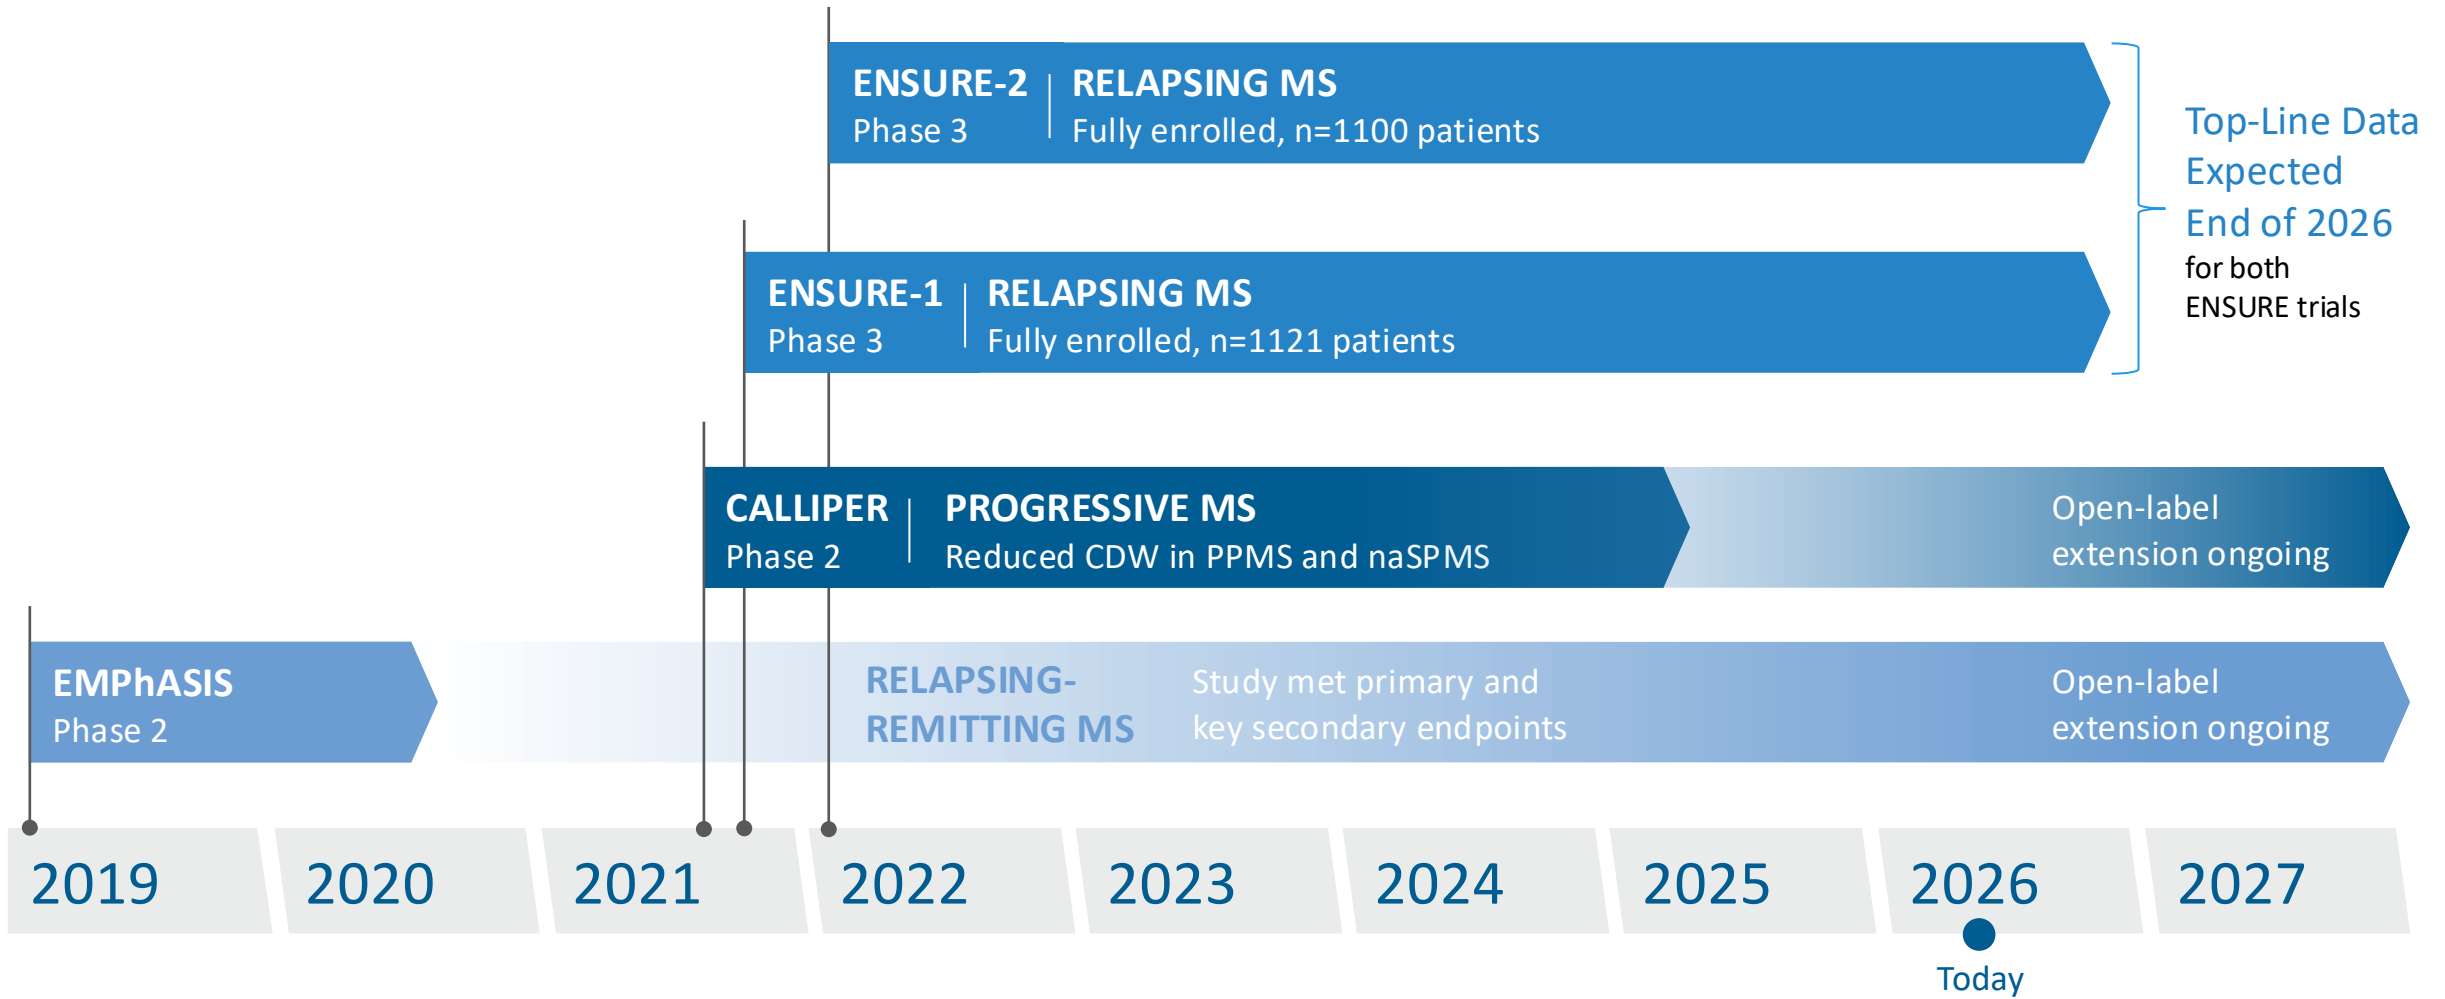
ENSURE-2
Phase 3

RELAPSING MS
Fully enrolled, n=1100 patients

Top-Line Data Expected End of 2026
for both ENSURE trials

ENSURE-1
Phase 3

RELAPSING MS
Fully enrolled, n=1121 patients

CALLIPER
Phase 2

PROGRESSIVE MS
Reduced CDW in PPMS and naSPMS

Open-label extension ongoing

EMPhASIS
Phase 2

RELAPSING-REMITTING MS

Study met primary and key secondary endpoints

Open-label extension ongoing

| 2019 | 2020 | 2021 | 2022 | 2023 | 2024 | 2025 | 2026 | 2027 |
|---|---|---|---|---|---|---|---|---|

Today